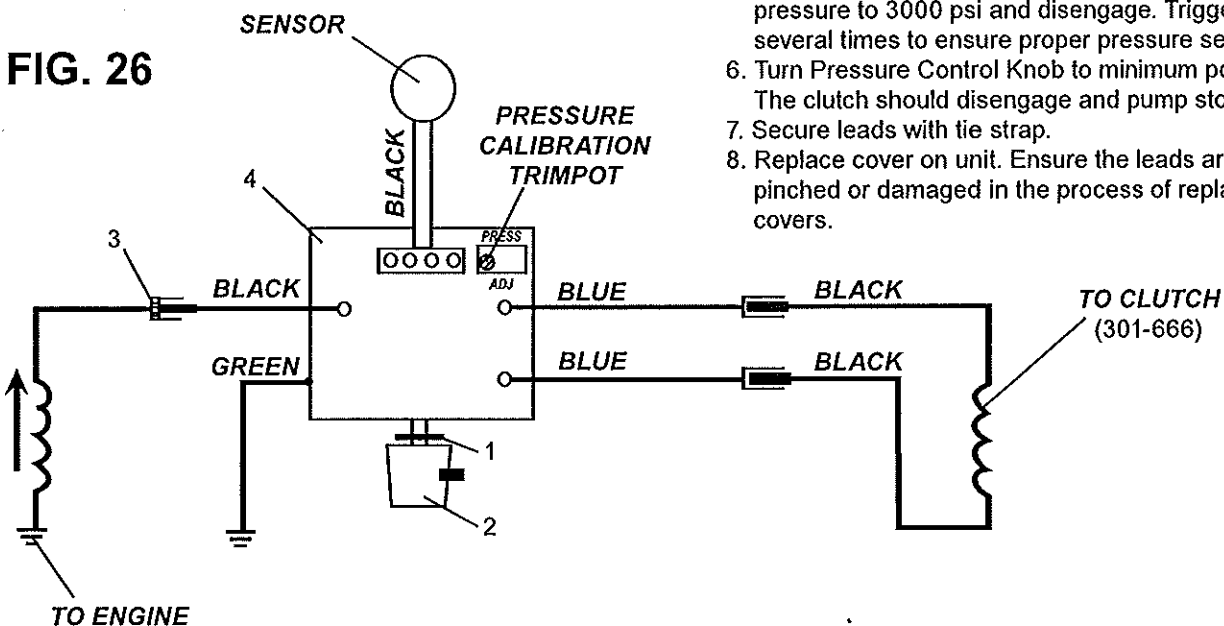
pressure to 3000 psi and disengage. Trigge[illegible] several times to ensure proper pressure se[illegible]

6. Turn Pressure Control Knob to minimum po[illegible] The clutch should disengage and pump sto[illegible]

7. Secure leads with tie strap.

8. Replace cover on unit. Ensure the leads ar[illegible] pinched or damaged in the process of repla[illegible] covers.

FIG. 26

SENSOR

BLACK

PRESSURE CALIBRATION TRIMPOT

PRESS

ADJ

4

3

BLACK

GREEN

BLUE

BLUE

BLACK

BLACK

TO CLUTCH (301-666)

1

2

TO ENGINE